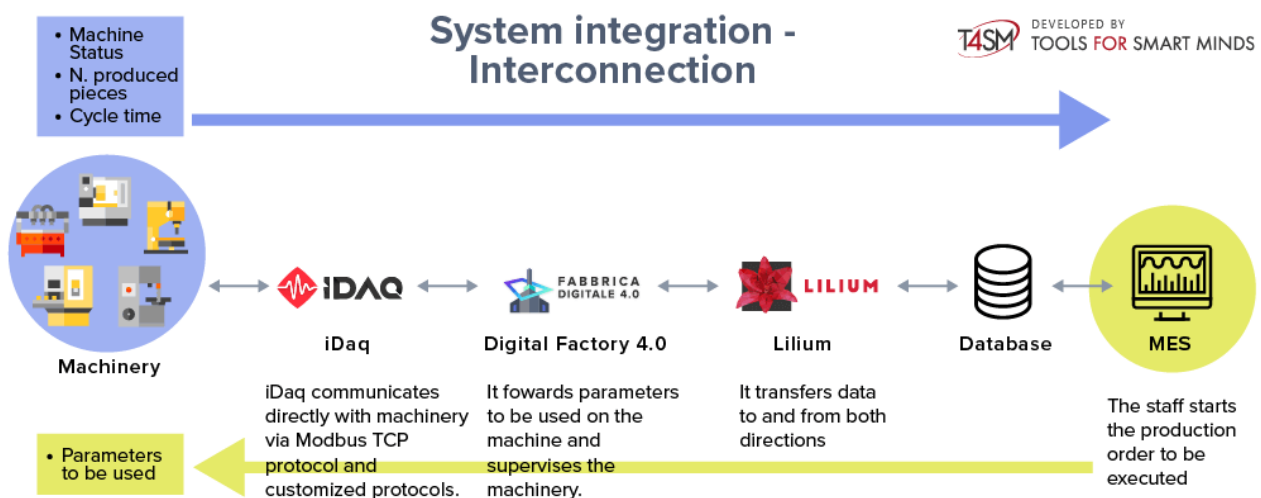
• Machine Status
• N. produced pieces
• Cycle time

System integration - Interconnection

T4SM DEVELOPED BY TOOLS FOR SMART MINDS

Machinery

iDAQ

iDaq

FABBRICA DIGITALE 4.0

Digital Factory 4.0

LILIUM

Lilium

Database

MES

iDaq communicates directly with machinery via Modbus TCP protocol and customized protocols.

It fowards parameters to be used on the machine and supervises the machinery.

It transfers data to and from both directions

The staff starts the production order to be executed

• Parameters to be used